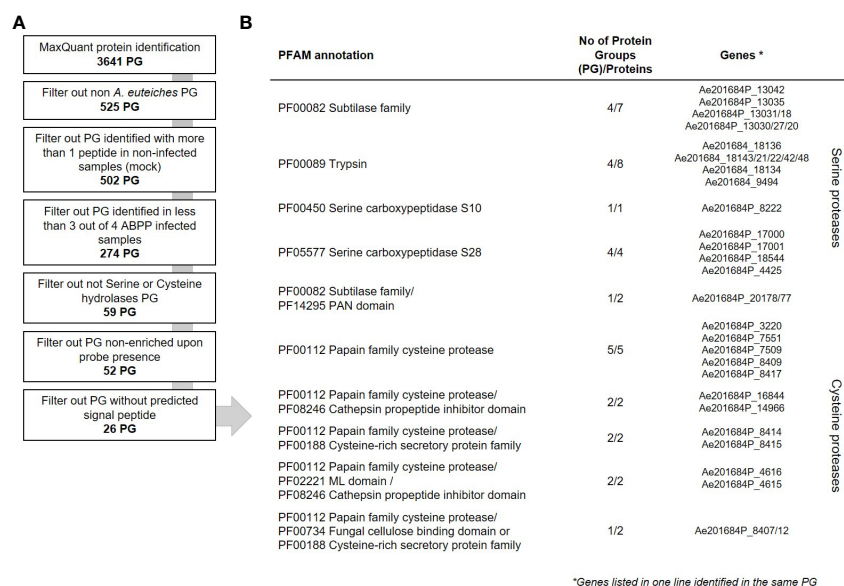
A

MaxQuant protein identification
**3641 PG**

Filter out non *A. euteiches* PG
**525 PG**

Filter out PG identified with more than 1 peptide in non-infected samples (mock)
**502 PG**

Filter out PG identified in less than 3 out of 4 ABPP infected samples
**274 PG**

Filter out not Serine or Cysteine hydrolases PG
**59 PG**

Filter out PG non-enriched upon probe presence
**52 PG**

Filter out PG without predicted signal peptide
**26 PG**

B

| PFAM annotation | No of Protein Groups (PG)/Proteins | Genes * | |
|---|---|---|---|
| PF00082 Subtilase family | 4/7 | Ae201684P_13042 Ae201684P_13035 Ae201684P_13031/18 Ae201684P_13030/27/20 | Serine proteases |
| PF00089 Trypsin | 4/8 | Ae201684_18136 Ae201684_18143/21/22/42/48 Ae201684_18134 Ae201684_9494 | |
| PF00450 Serine carboxypeptidase S10 | 1/1 | Ae201684P_8222 | |
| PF05577 Serine carboxypeptidase S28 | 4/4 | Ae201684P_17000 Ae201684P_17001 Ae201684P_18544 Ae201684P_4425 | |
| PF00082 Subtilase family/ PF14295 PAN domain | 1/2 | Ae201684P_20178/77 | |
| PF00112 Papain family cysteine protease | 5/5 | Ae201684P_3220 Ae201684P_7551 Ae201684P_7509 Ae201684P_8409 Ae201684P_8417 | Cysteine proteases |
| PF00112 Papain family cysteine protease/ PF08246 Cathepsin propeptide inhibitor domain | 2/2 | Ae201684P_16844 Ae201684P_14966 | |
| PF00112 Papain family cysteine protease/ PF00188 Cysteine-rich secretory protein family | 2/2 | Ae201684P_8414 Ae201684P_8415 | |
| PF00112 Papain family cysteine protease/ PF02221 ML domain / PF08246 Cathepsin propeptide inhibitor domain | 2/2 | Ae201684P_4616 Ae201684P_4615 | |
| PF00112 Papain family cysteine protease/ PF00734 Fungal cellulose binding domain or PF00188 Cysteine-rich secretory protein family | 1/2 | Ae201684P_8407/12 | |

*Genes listed in one line identified in the same PG